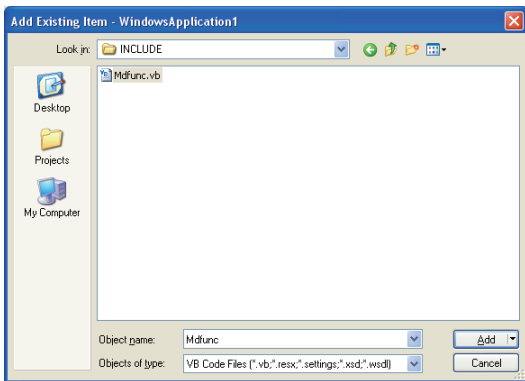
Add Existing Item - WindowsApplication1

Look in: INCLUDE

Desktop

Projects

My Computer

Mdfunc.vb

Object name: Mdfunc

Objects of type: VB Code Files (*.vb;*.resx;*.settings;*.xsd;*.wsdl)

Add

Cancel